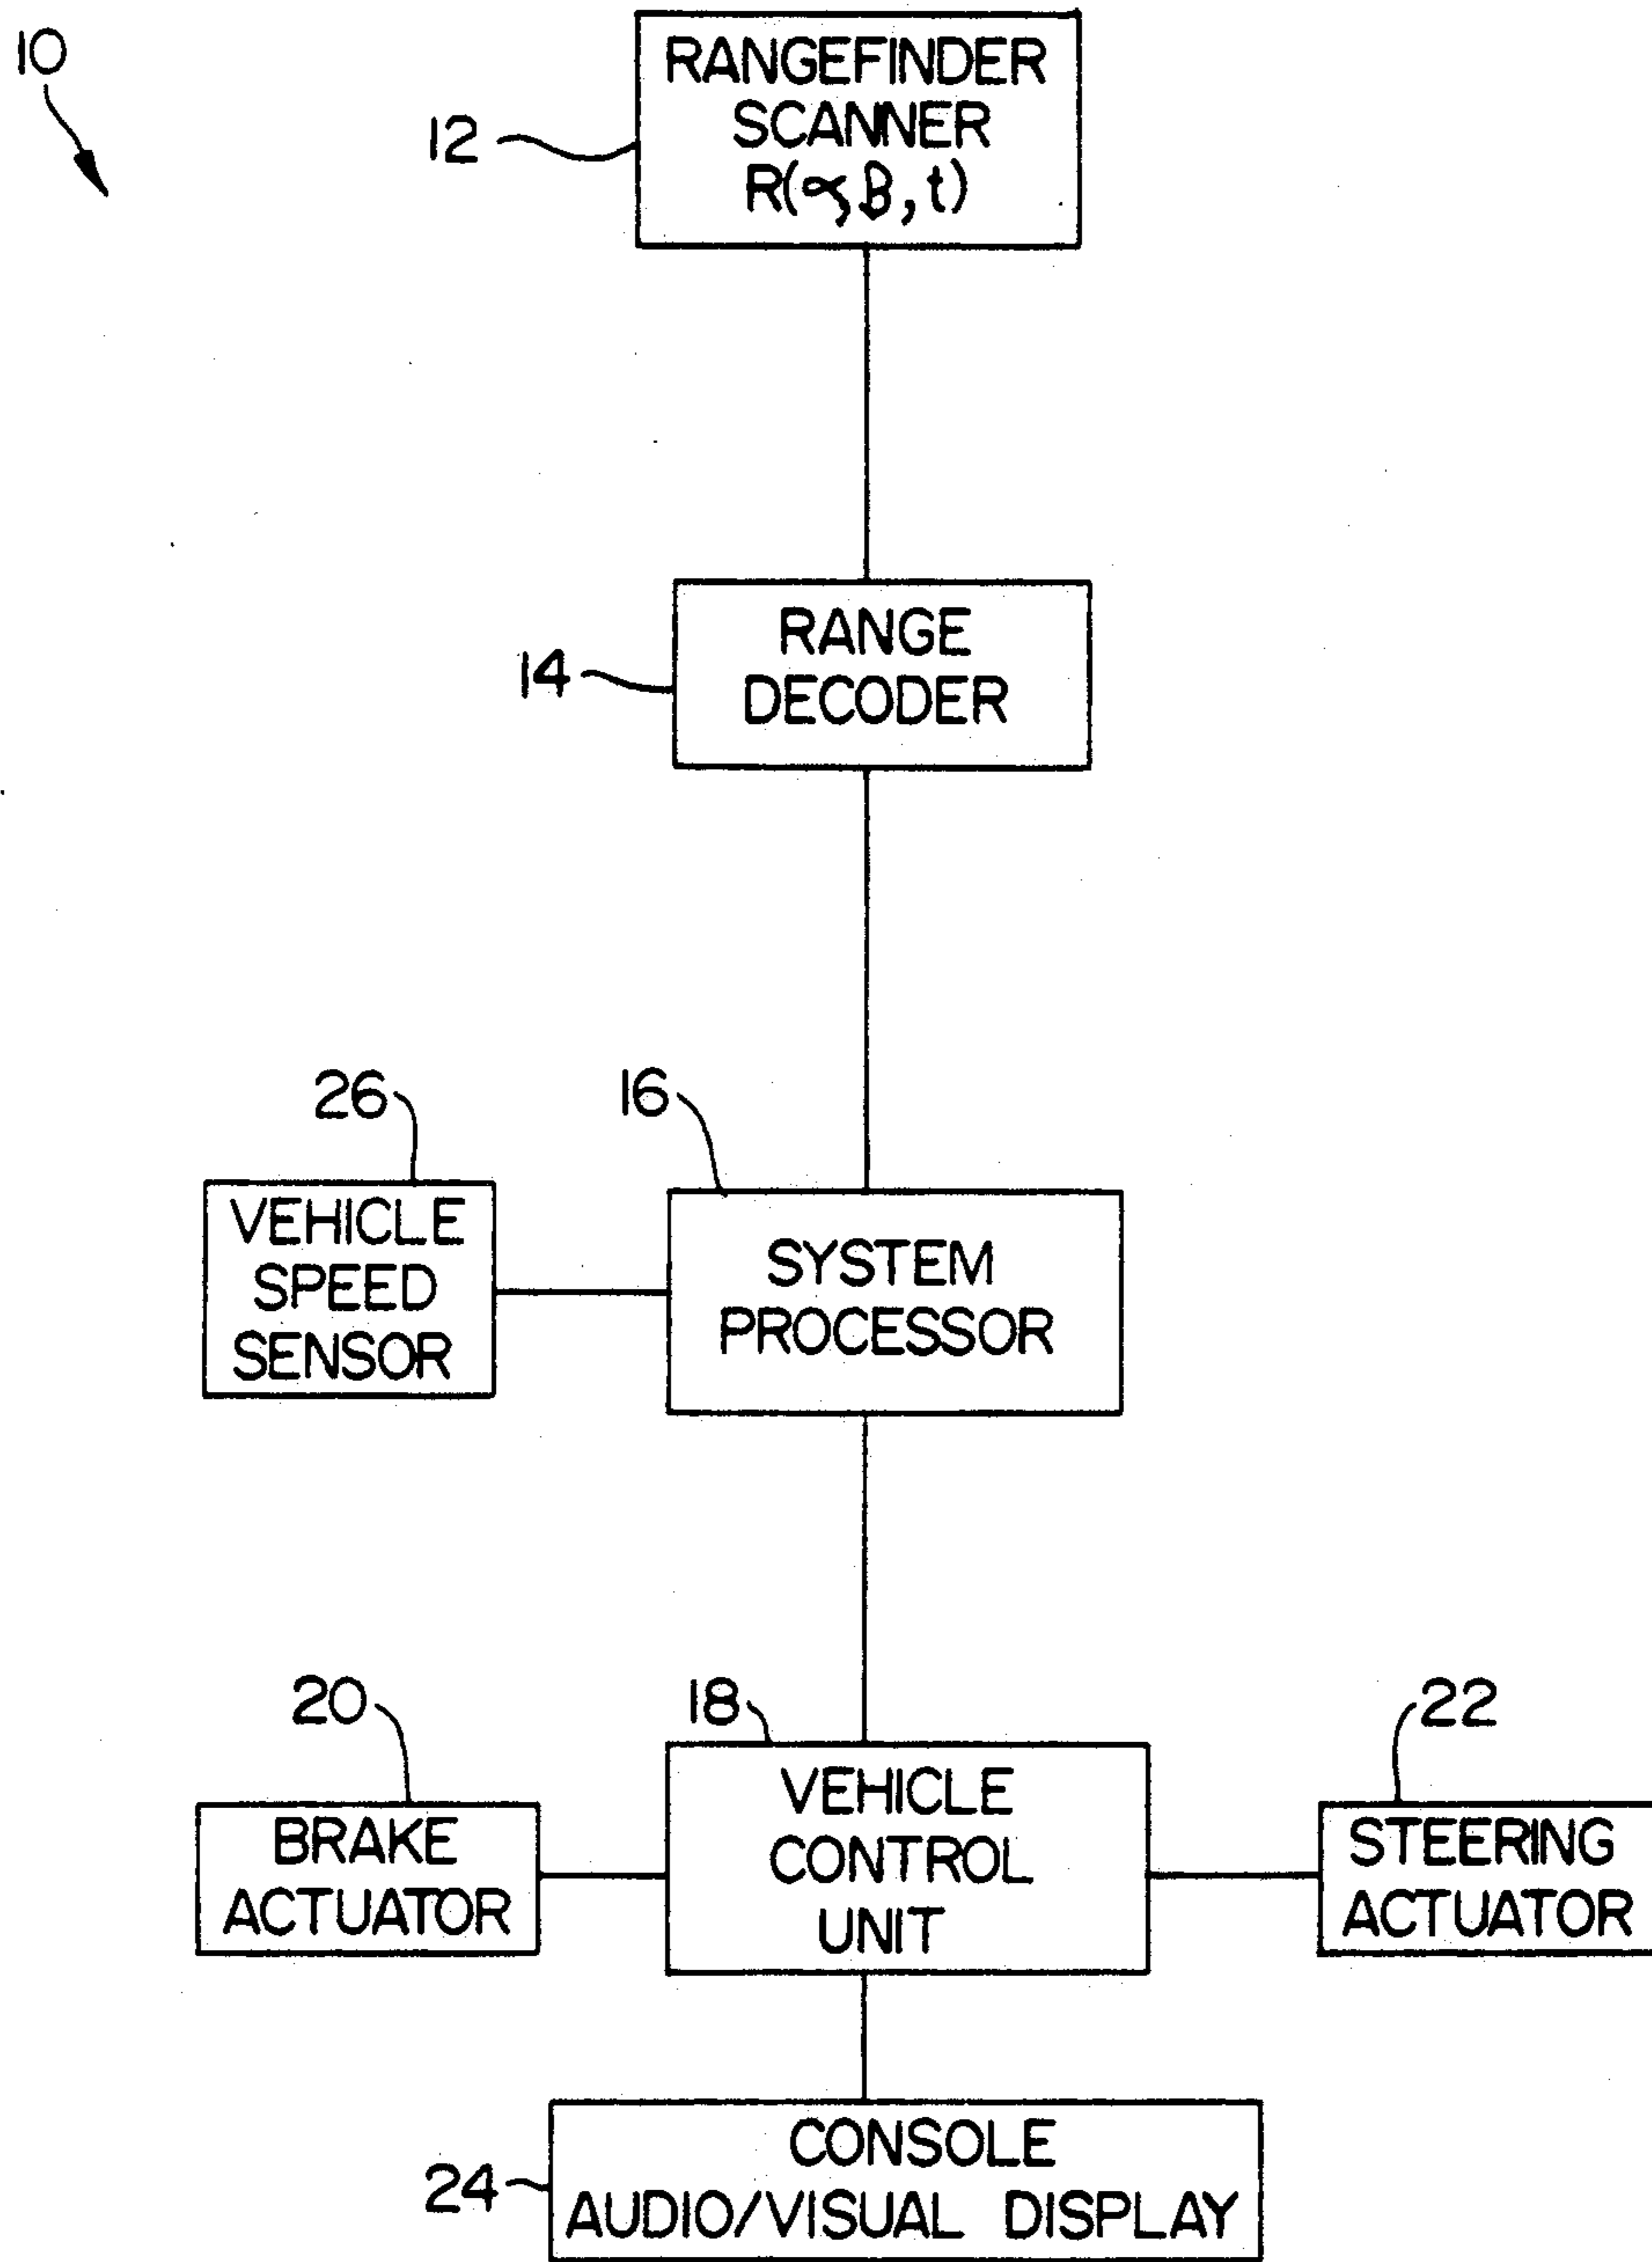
10

12 RANGEFINDER SCANNER $R(\alpha,\beta,t)$

14 RANGE DECODER

26 VEHICLE SPEED SENSOR

16 SYSTEM PROCESSOR

20 BRAKE ACTUATOR

18 VEHICLE CONTROL UNIT

22 STEERING ACTUATOR

24 CONSOLE AUDIO/VISUAL DISPLAY